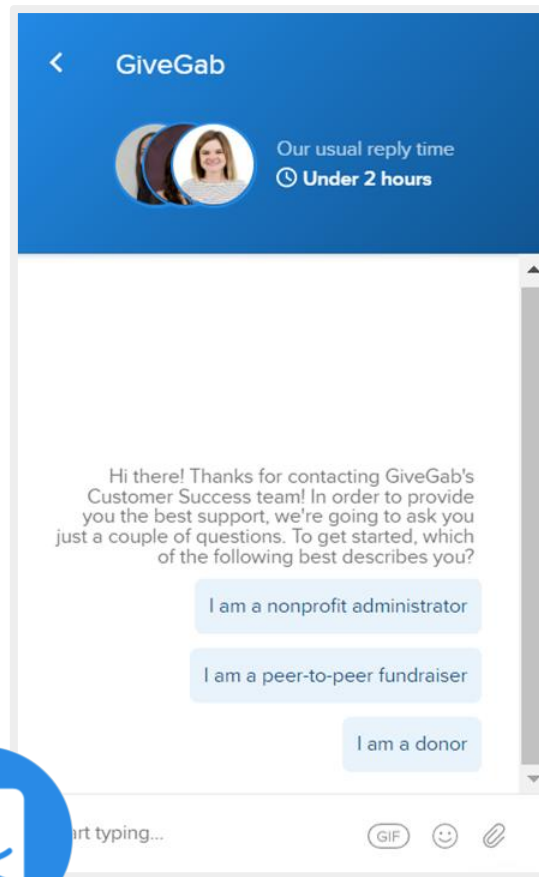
GiveGab

Our usual reply time
Under 2 hours

Hi there! Thanks for contacting GiveGab's Customer Success team! In order to provide you the best support, we're going to ask you just a couple of questions. To get started, which of the following best describes you?

I am a nonprofit administrator

I am a peer-to-peer fundraiser

I am a donor

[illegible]rt typing...

GIF